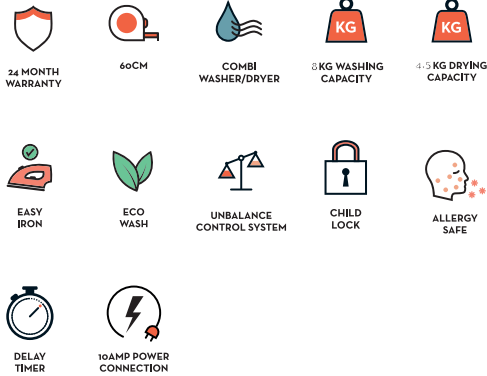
24 MONTH WARRANTY

60CM

COMBI WASHER/DRYER

KG
8 KG WASHING CAPACITY

KG
4.5 KG DRYING CAPACITY

EASY IRON

ECO WASH

UNBALANCE CONTROL SYSTEM

CHILD LOCK

ALLERGY SAFE

DELAY TIMER

10AMP POWER CONNECTION